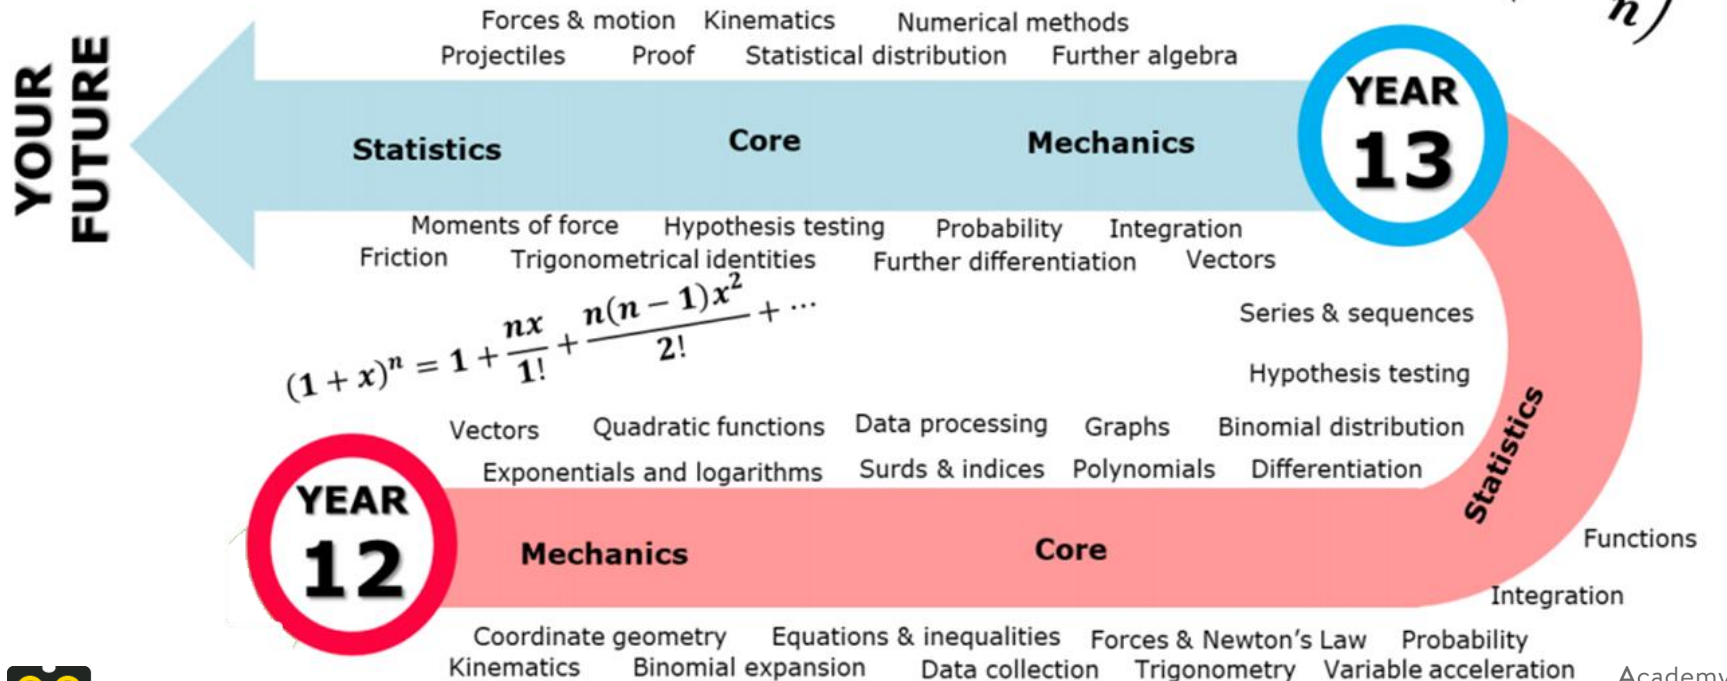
YOUR FUTURE

Forces & motion Kinematics Numerical methods
Projectiles Proof Statistical distribution Further algebra

Statistics Core Mechanics

YEAR 13

Moments of force Hypothesis testing Probability Integration
Friction Trigonometrical identities Further differentiation Vectors

$(1+x)^n = 1 + \frac{nx}{1!} + \frac{n(n-1)x^2}{2!} + \cdots$

Series & sequences

Hypothesis testing

Vectors Quadratic functions Data processing Graphs Binomial distribution
Exponentials and logarithms Surds & indices Polynomials Differentiation

Statistics

YEAR 12

Mechanics Core

Functions

Integration

Coordinate geometry Equations & inequalities Forces & Newton's Law Probability
Kinematics Binomial expansion Data collection Trigonometry Variable acceleration

Academy